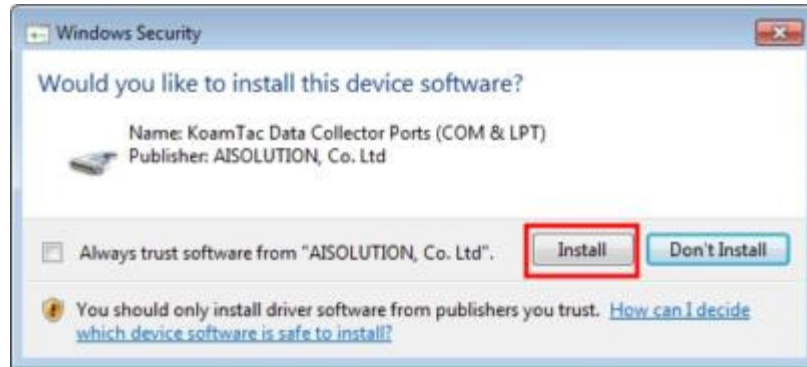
Windows Security

Would you like to install this device software?

Name: KoamTac Data Collector Ports (COM & LPT)
Publisher: AISOLUTION, Co. Ltd

Always trust software from "AISOLUTION, Co. Ltd".

Install

Don't Install

You should only install driver software from publishers you trust. How can I decide which device software is safe to install?